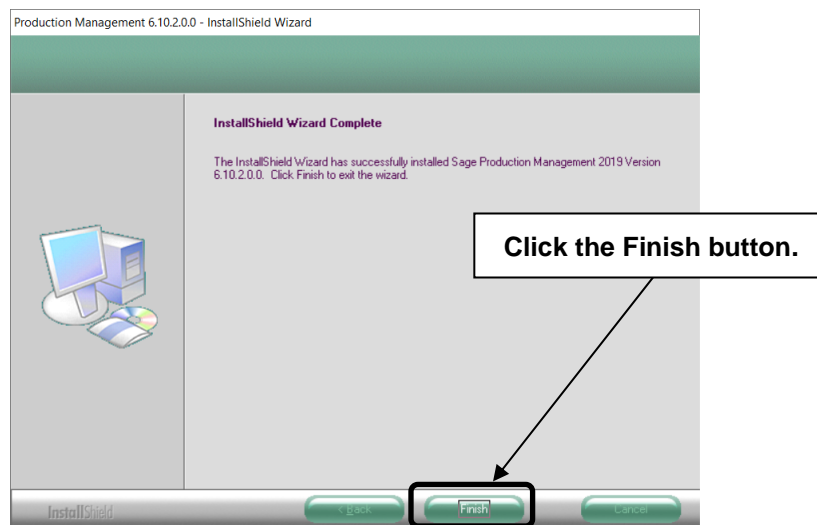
Production Management 6.10.2.0.0 - InstallShield Wizard

InstallShield Wizard Complete

The InstallShield Wizard has successfully installed Sage Production Management 2019 Version 6.10.2.0.0. Click Finish to exit the wizard.

Click the Finish button.

InstallShield

< Back

Finish

Cancel